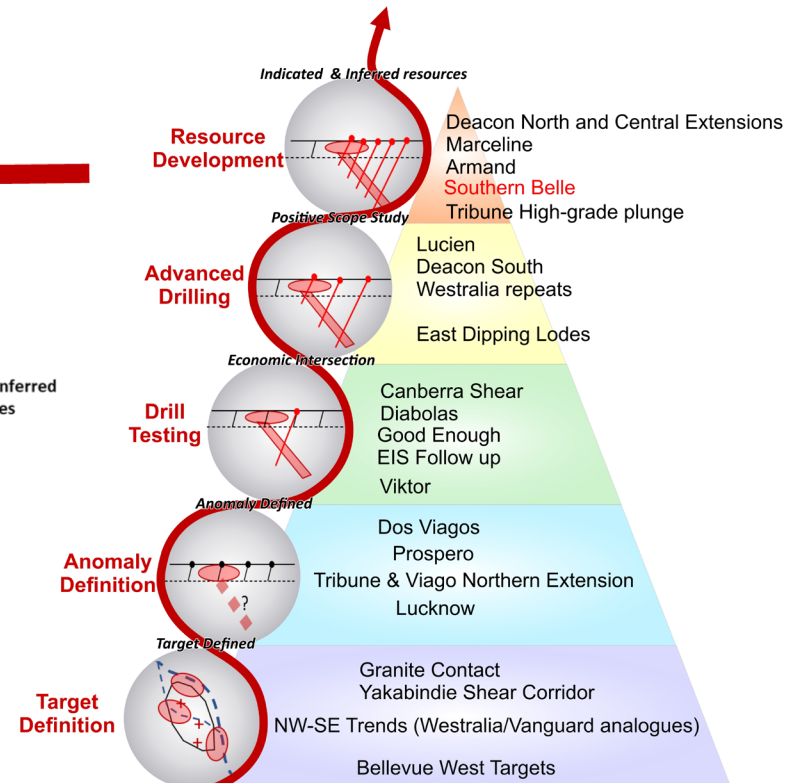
Indicated & Inferred resources

Resource Development

Deacon North and Central Extensions
Marceline
Armand
Southern Belle
Tribune High-grade plunge

Positive Scope Study

Advanced Drilling

Lucien
Deacon South
Westralia repeats

East Dipping Lodes

Economic Intersection

nferred
es

Drill Testing

Canberra Shear
Diabolas
Good Enough
EIS Follow up
Viktor

Anomaly Defined

Anomaly Definition

?

Dos Viagos
Prospero
Tribune & Viago Northern Extension
Lucknow

Target Defined

Target Definition

Granite Contact
Yakabindie Shear Corridor
NW-SE Trends (Westralia/Vanguard analogues)
Bellevue West Targets